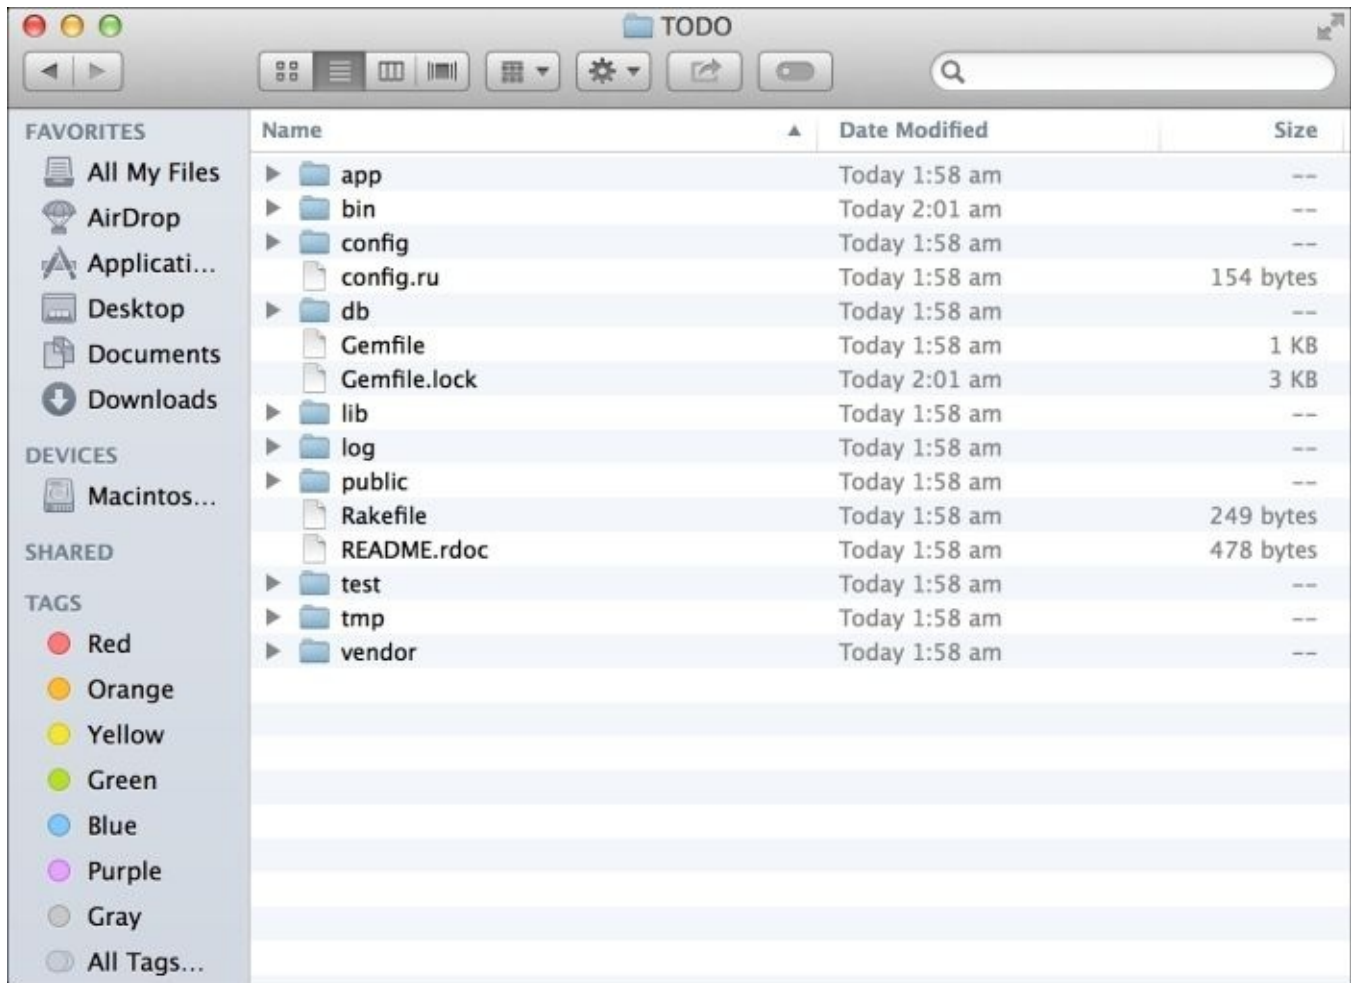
TODO

FAVORITES
All My Files
AirDrop
Applicati...
Desktop
Documents
Downloads

DEVICES
Macintos...

SHARED

TAGS
Red
Orange
Yellow
Green
Blue
Purple
Gray
All Tags...

| Name | Date Modified | Size |
|---|---|---|
| app | Today 1:58 am | -- |
| bin | Today 2:01 am | -- |
| config | Today 1:58 am | -- |
| config.ru | Today 1:58 am | 154 bytes |
| db | Today 1:58 am | -- |
| Gemfile | Today 1:58 am | 1 KB |
| Gemfile.lock | Today 2:01 am | 3 KB |
| lib | Today 1:58 am | -- |
| log | Today 1:58 am | -- |
| public | Today 1:58 am | -- |
| Rakefile | Today 1:58 am | 249 bytes |
| README.rdoc | Today 1:58 am | 478 bytes |
| test | Today 1:58 am | -- |
| tmp | Today 1:58 am | -- |
| vendor | Today 1:58 am | -- |